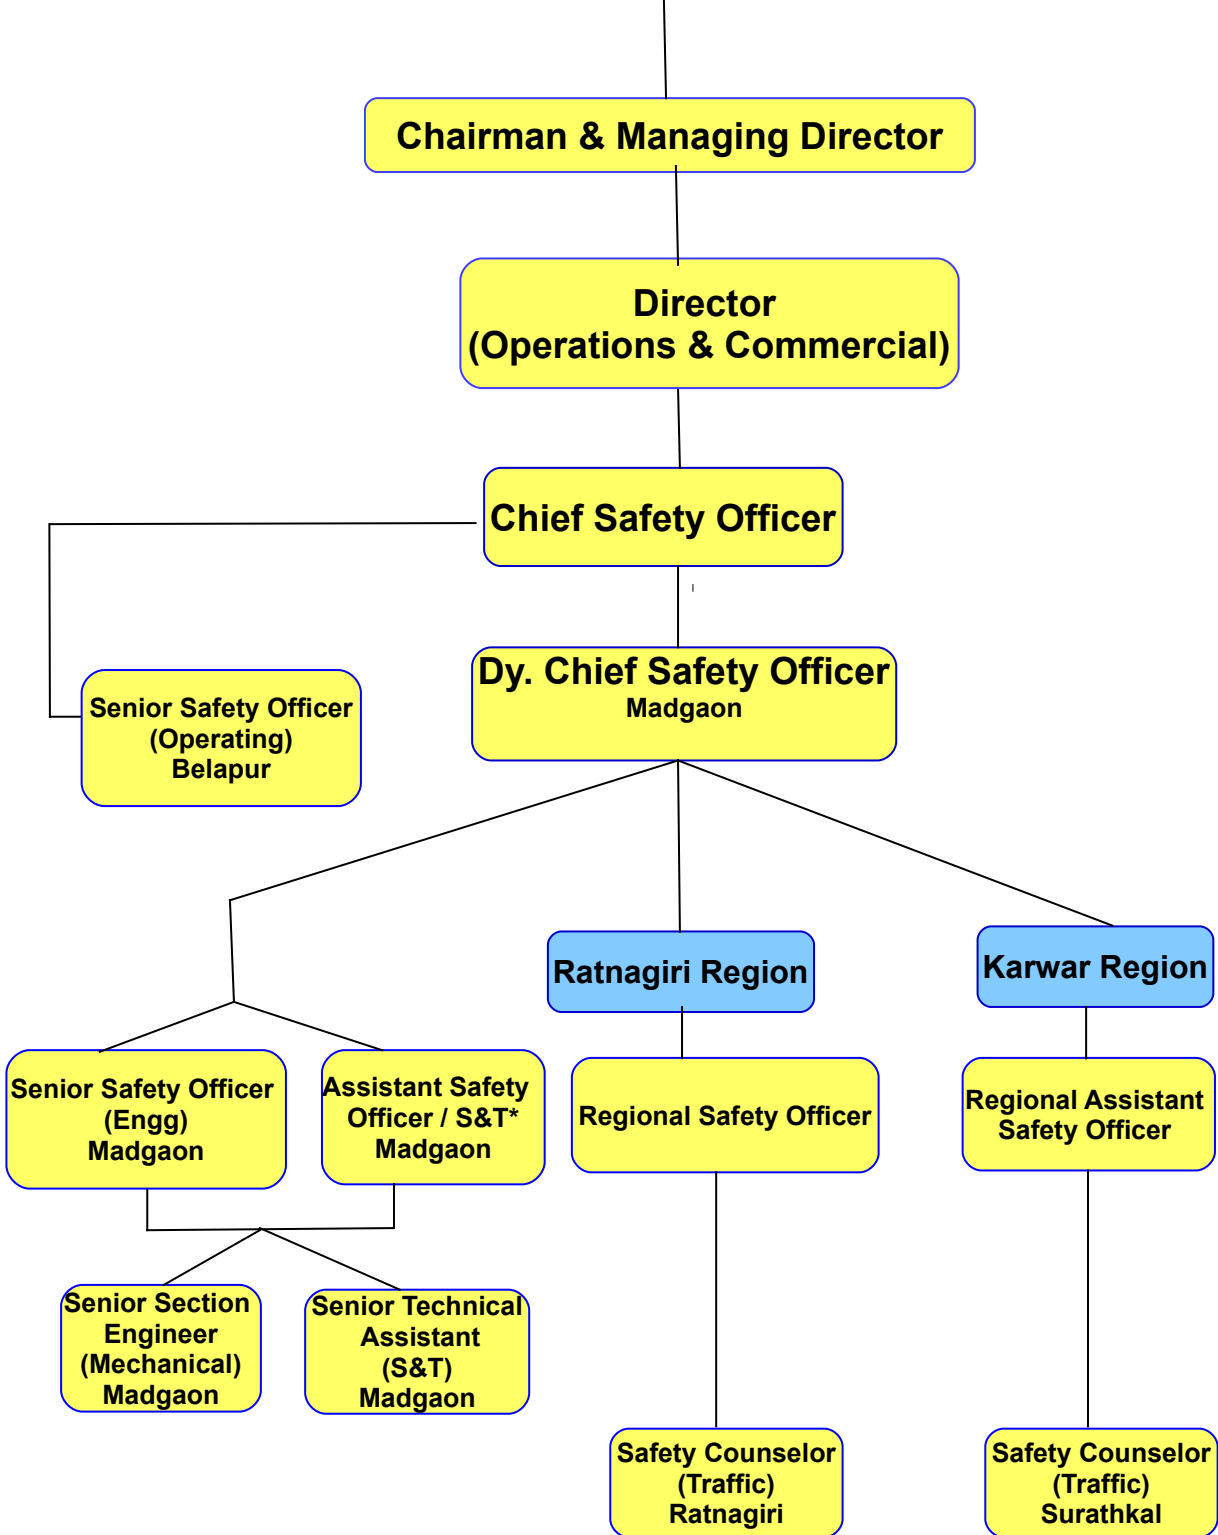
Chairman & Managing Director

Director
(Operations & Commercial)

Chief Safety Officer

Senior Safety Officer
(Operating)
Belapur

Dy. Chief Safety Officer
Madgaon

Ratnagiri Region

Karwar Region

Senior Safety Officer
(Engg)
Madgaon

Assistant Safety Officer / S&T*
Madgaon

Regional Safety Officer

Regional Assistant Safety Officer

Senior Section Engineer
(Mechanical)
Madgaon

Senior Technical Assistant
(S&T)
Madgaon

Safety Counselor
(Traffic)
Ratnagiri

Safety Counselor
(Traffic)
Surathkal